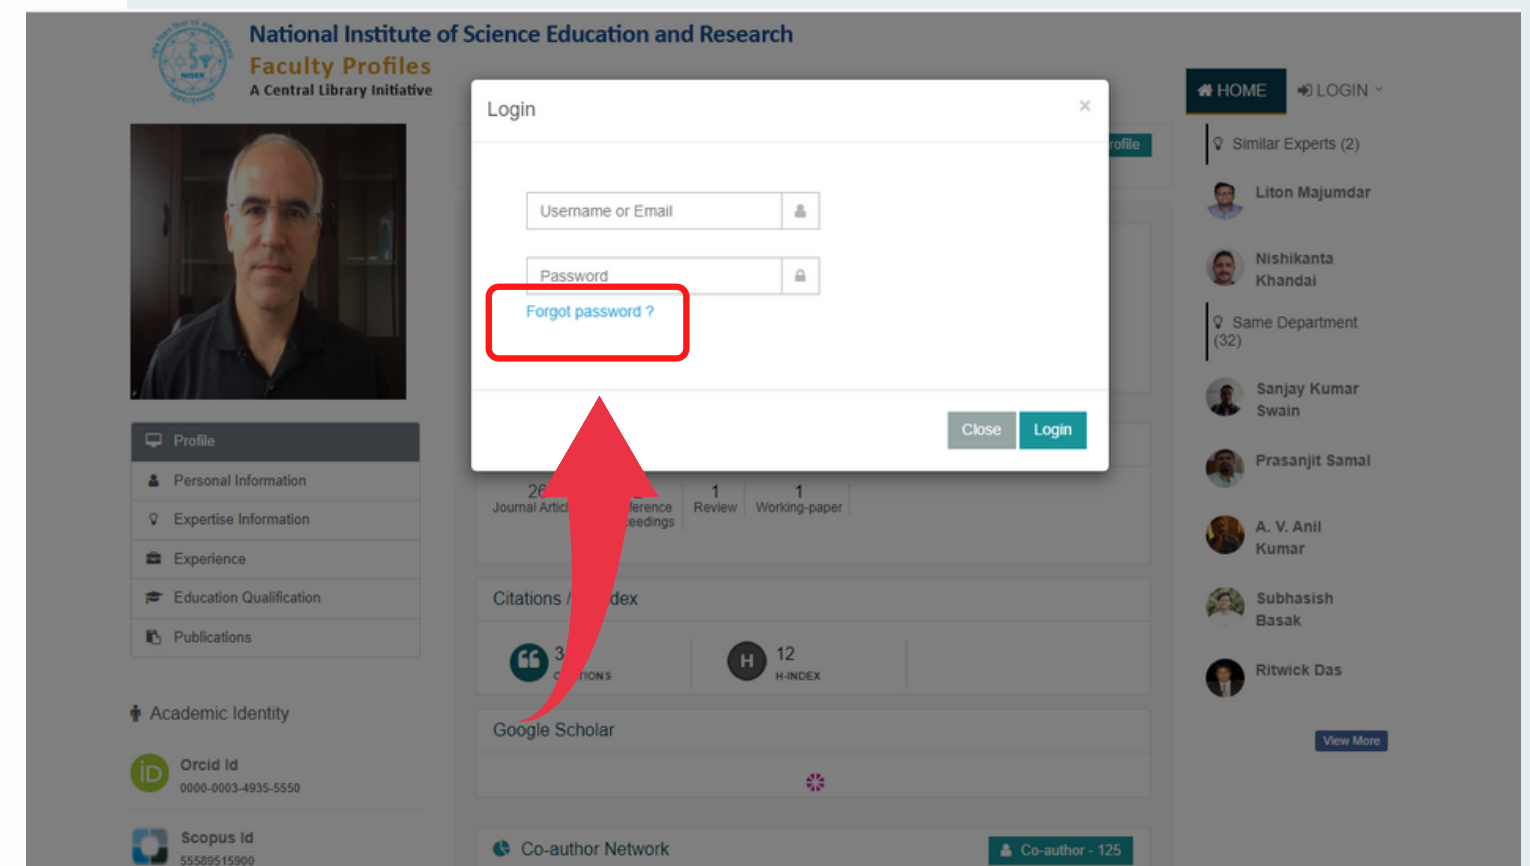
National Institute of Science Education and Research
Faculty Profiles
A Central Library Initiative

HOME LOGIN

Login ×

Username or Email

Password

Forgot password ?

Close Login

rofile

Profile
Personal Information
Expertise Information
Experience
Education Qualification
Publications

Academic Identity
Orcid Id
0000-0003-4935-5550
Scopus Id
55589515900

26 Journal Artic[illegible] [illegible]ference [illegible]eedings 1 Review 1 Working-paper

Citations / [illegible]dex
3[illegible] C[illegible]TIONS 12 H-INDEX

Google Scholar

Co-author Network Co-author - 125

Similar Experts (2)
Liton Majumdar
Nishikanta Khandai
Same Department (32)
Sanjay Kumar Swain
Prasanjit Samal
A. V. Anil Kumar
Subhasish Basak
Ritwick Das
View More